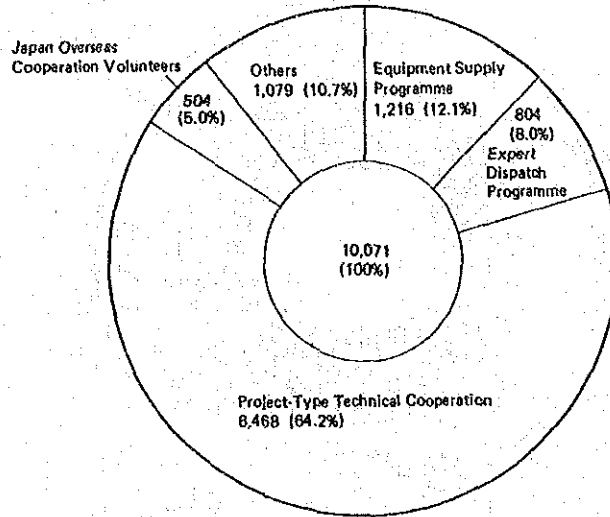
Japan Overseas Cooperation Volunteers

504 (5.0%)

Others 1,079 (10.7%)

Equipment Supply Programme 1,216 (12.1%)

804 (8.0%) Expert Dispatch Programme

10,071 (100%)

Project-Type Technical Cooperation 6,468 (64.2%)